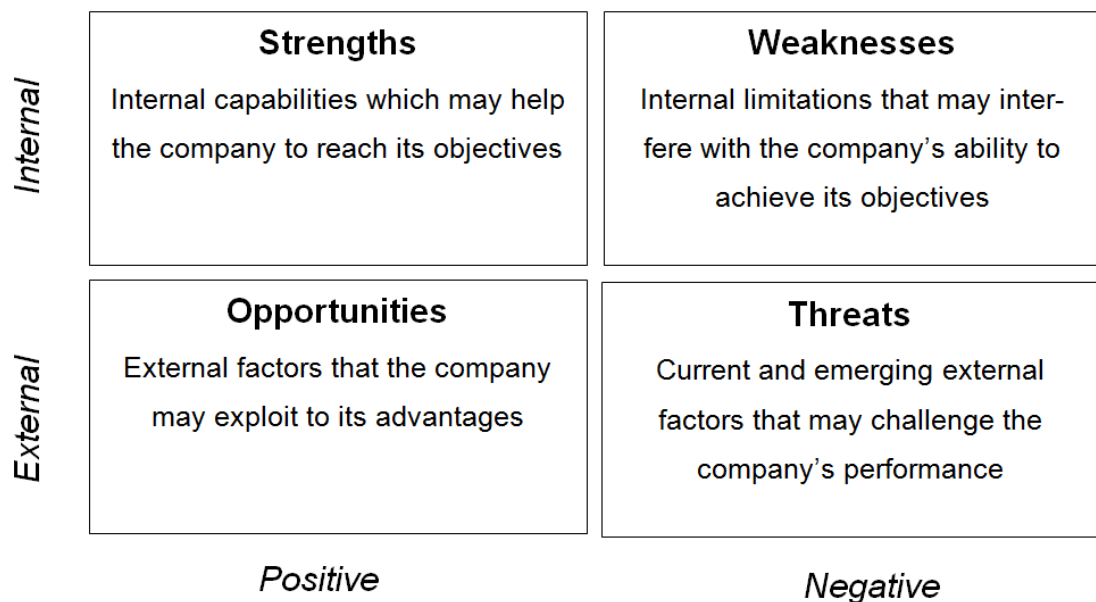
Internal

Strengths

Internal capabilities which may help the company to reach its objectives

Weaknesses

Internal limitations that may interfere with the company's ability to achieve its objectives

External

Opportunities

External factors that the company may exploit to its advantages

Threats

Current and emerging external factors that may challenge the company's performance

Positive

Negative